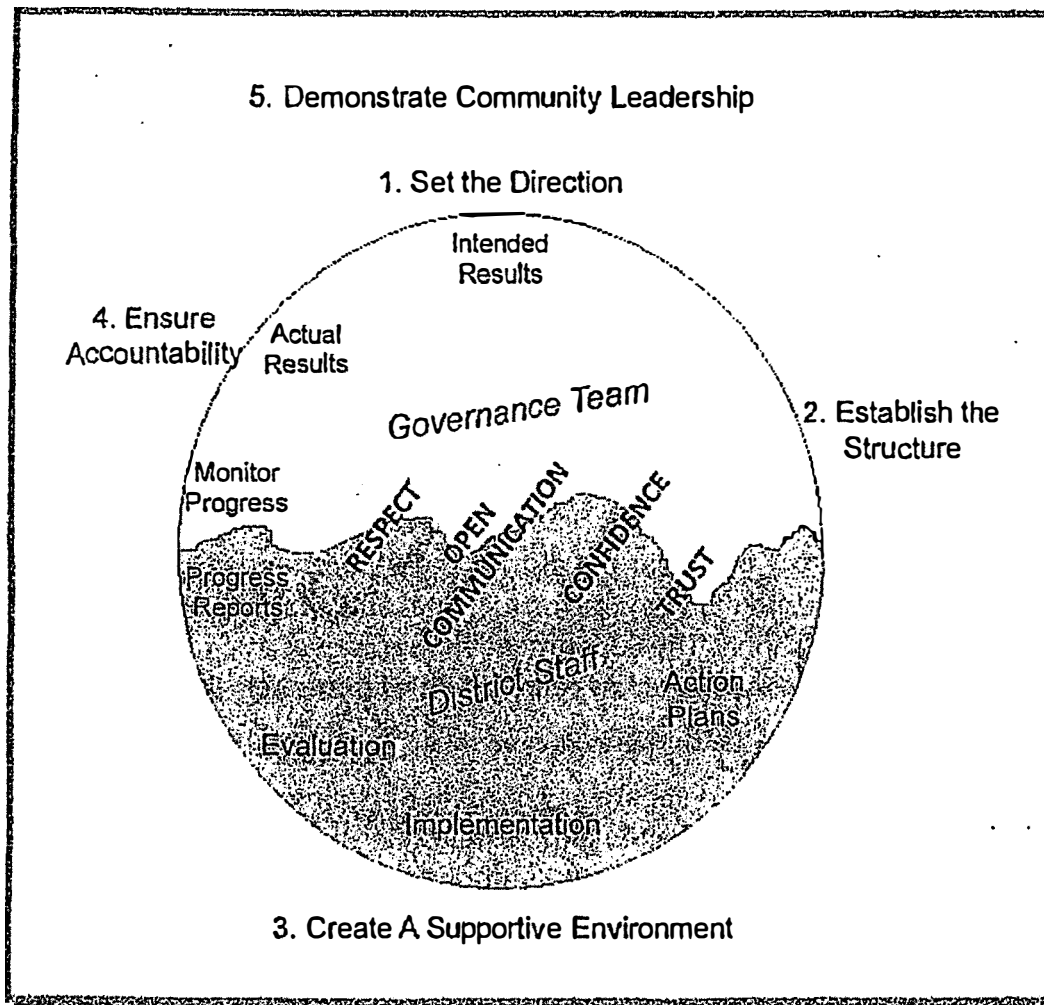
5. Demonstrate Community Leadership

1. Set the Direction

Intended Results

4. Ensure Accountability

Actual Results

Governance Team

2. Establish the Structure

Monitor Progress

RESPECT

OPEN COMMUNICATION

CONFIDENCE

TRUST

Progress Reports

District Staff

Action Plans

Evaluation

Implementation

3. Create A Supportive Environment